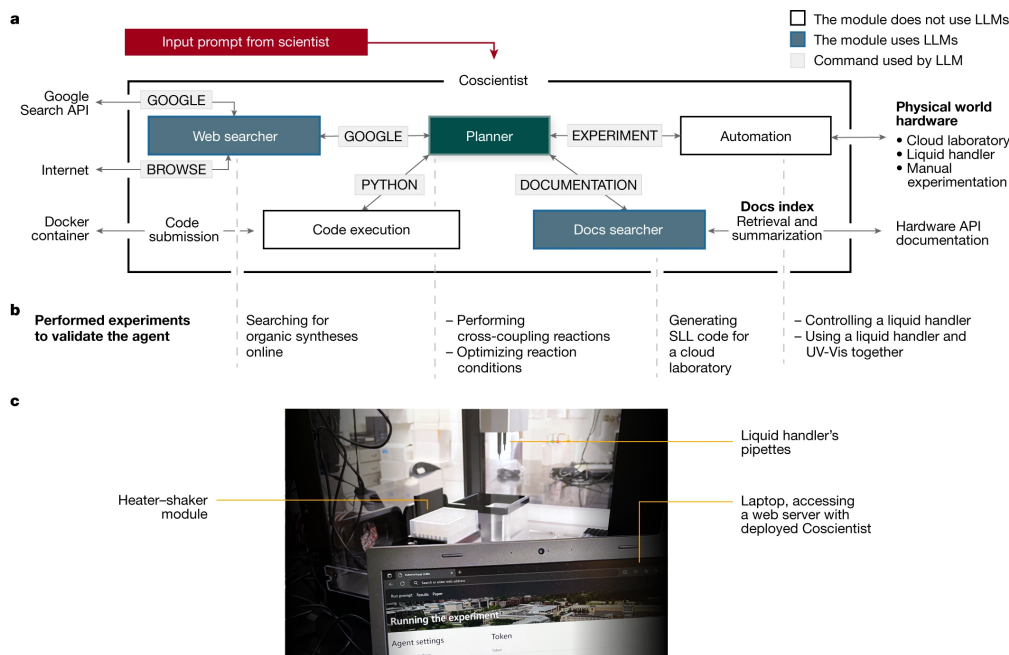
a

The module does not use LLMs
The module uses LLMs
Command used by LLM

Input prompt from scientist

Coscientist

Google Search API
GOOGLE
Web searcher
GOOGLE
Planner
EXPERIMENT
Automation
Internet
BROWSE
PYTHON
DOCUMENTATION

Physical world hardware
• Cloud laboratory
• Liquid handler
• Manual experimentation

Docker container
Code submission
Code execution
Docs searcher
Docs index
Retrieval and summarization
Hardware API documentation

b

Performed experiments to validate the agent

Searching for organic syntheses online

– Performing cross-coupling reactions
– Optimizing reaction conditions

Generating SLL code for a cloud laboratory

– Controlling a liquid handler
– Using a liquid handler and UV-Vis together

c

Liquid handler's pipettes

Heater–shaker module

Laptop, accessing a web server with deployed Coscientist

Running the experiment
Agent settings
Token